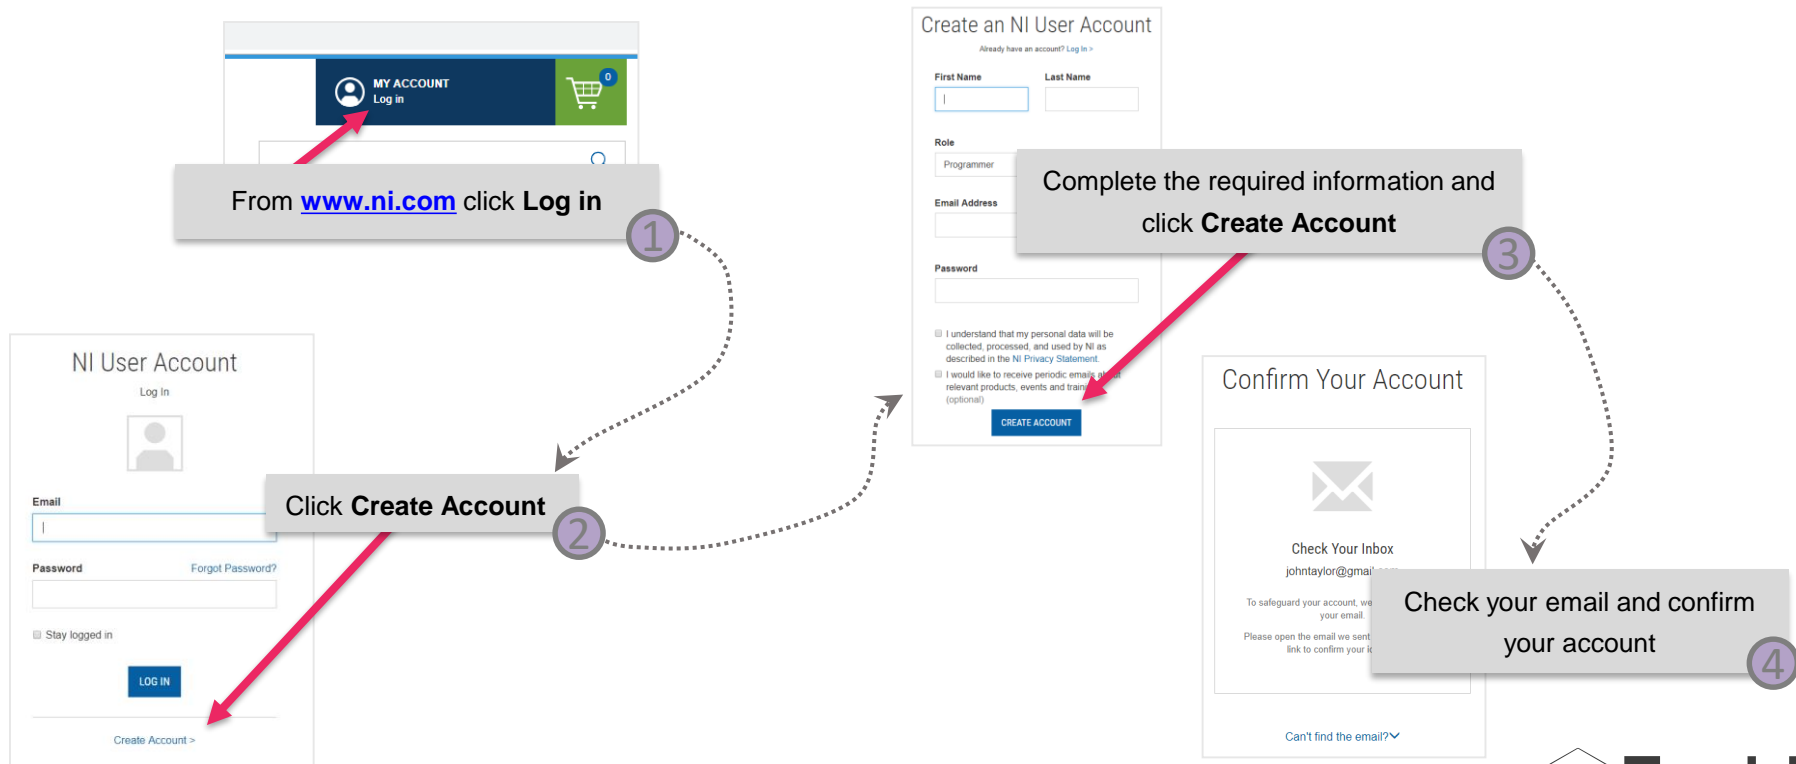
MY ACCOUNT
Log in

0

From www.ni.com click Log in

1

NI User Account
Log In

Email

Password Forgot Password?

Stay logged in

LOG IN

Create Account >

Click Create Account

2

Create an NI User Account
Already have an account? Log In >

First Name
Last Name

Role
Programmer

Email Address

Password

I understand that my personal data will be collected, processed, and used by NI as described in the NI Privacy Statement.

I would like to receive periodic emails about relevant products, events and train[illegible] (optional)

CREATE ACCOUNT

Complete the required information and click Create Account

3

Confirm Your Account

Check Your Inbox
johntaylor@gmai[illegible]

To safeguard your account, we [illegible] your email.

Please open the email we sent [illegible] link to confirm your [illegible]

Can't find the email?

Check your email and confirm your account

4